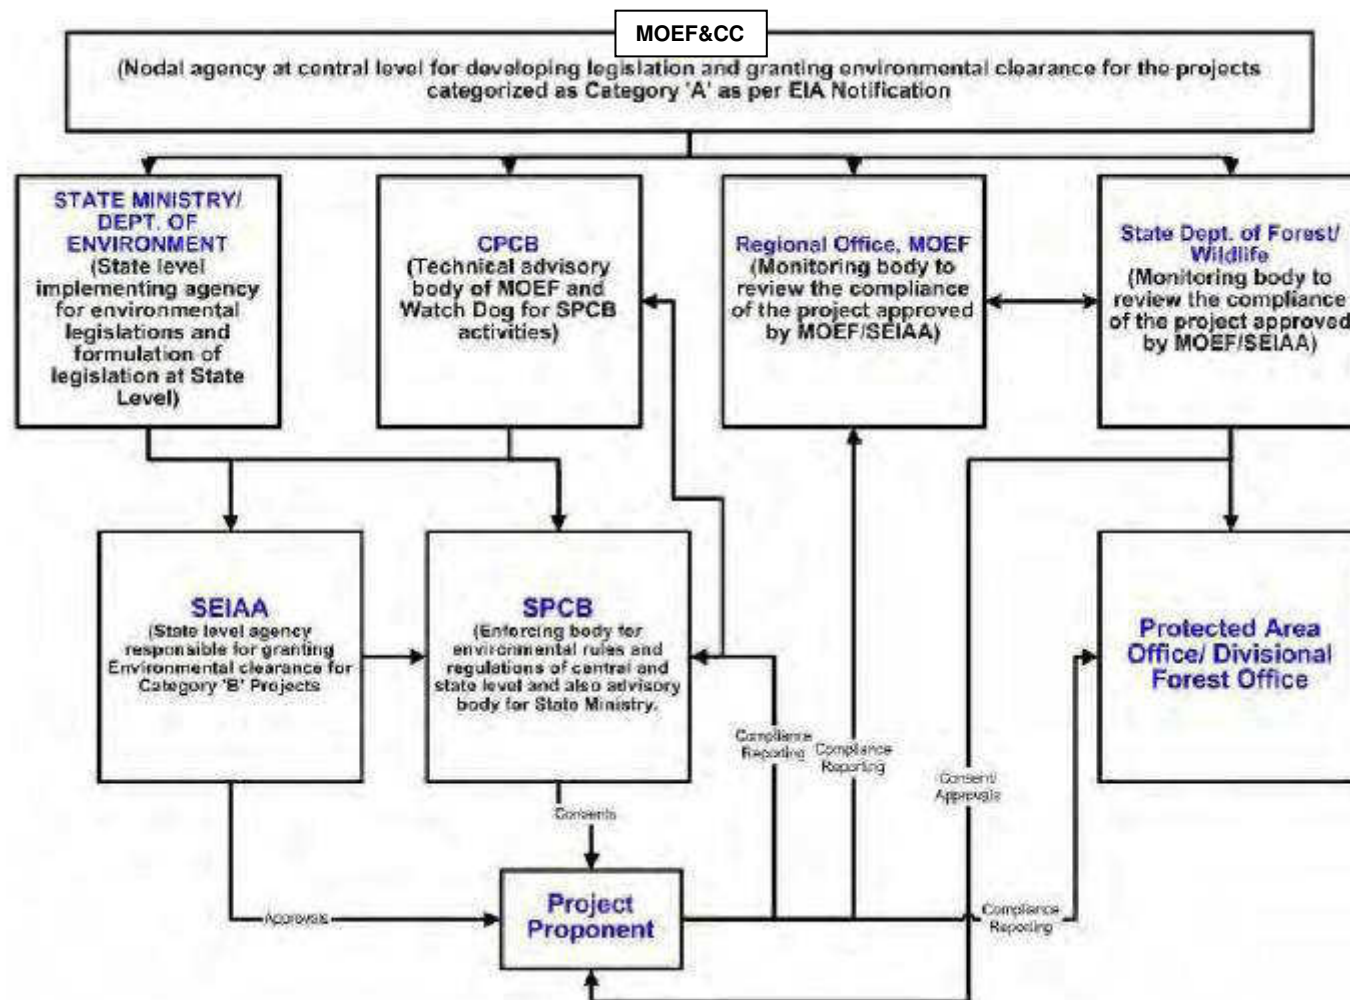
MOEF&CC

(Nodal agency at central level for developing legislation and granting environmental clearance for the projects categorized as Category 'A' as per EIA Notification

STATE MINISTRY/ DEPT. OF ENVIRONMENT (State level implementing agency for environmental legislations and formulation of legislation at State Level)

CPCB (Technical advisory body of MOEF and Watch Dog for SPCB activities)

Regional Office, MOEF (Monitoring body to review the compliance of the project approved by MOEF/SEIAA)

State Dept. of Forest/ Wildlife (Monitoring body to review the compliance of the project approved by MOEF/SEIAA)

SEIAA (State level agency responsible for granting Environmental clearance for Category 'B' Projects

SPCB (Enforcing body for environmental rules and regulations of central and state level and also advisory body for State Ministry.

Protected Area Office/ Divisional Forest Office

Compliance Reporting

Compliance Reporting

Consent/ Approvals

Consents

Approvals

Project Proponent

Compliance Reporting